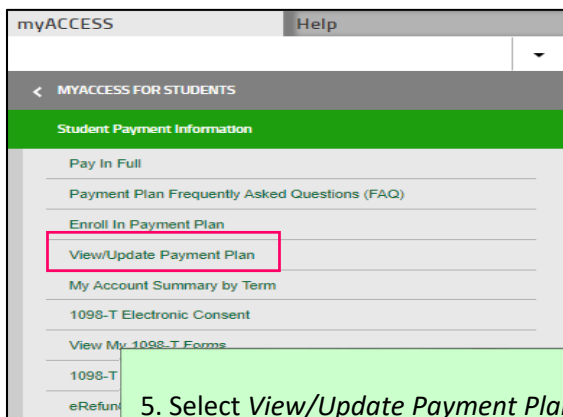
myACCESS

Help

MYACCESS FOR STUDENTS

Student Payment Information

Pay In Full

Payment Plan Frequently Asked Questions (FAQ)

Enroll In Payment Plan

View/Update Payment Plan

My Account Summary by Term

1098-T Electronic Consent

View My 1098-T Forms

1098-T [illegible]

eRefund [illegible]

5. Select *View/Update Payment Pla*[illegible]